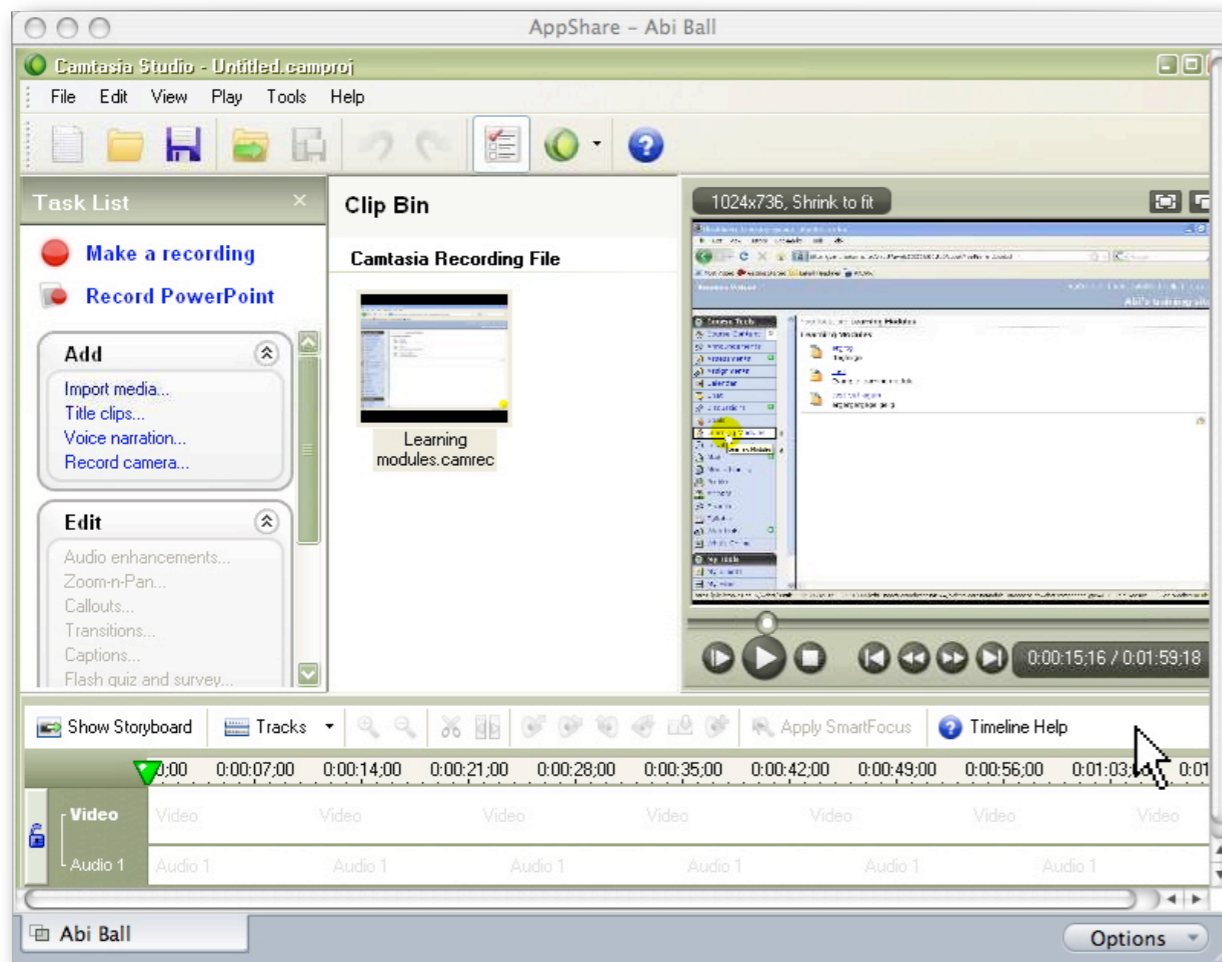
AppShare – Abi Ball

Camtasia Studio - Untitled.camproj

File Edit View Play Tools Help

Task List

Make a recording

Record PowerPoint

Add

Import media...
Title clips...
Voice narration...
Record camera...

Edit

Audio enhancements...
Zoom-n-Pan...
Callouts...
Transitions...
Captions...
Flash quiz and survey...

Clip Bin

Camtasia Recording File

Learning modules.camrec

1024x736, Shrink to fit

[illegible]

0:00:15;16 / 0:01:59;18

Show Storyboard

Tracks

Apply SmartFocus

Timeline Help

0;00 0:00:07;00 0:00:14;00 0:00:21;00 0:00:28;00 0:00:35;00 0:00:42;00 0:00:49;00 0:00:56;00 0:01:03;00 0:01

Video Video Video Video Video Video Video Video

Audio 1 Audio 1 Audio 1 Audio 1 Audio 1 Audio 1 Audio 1

Abi Ball

Options